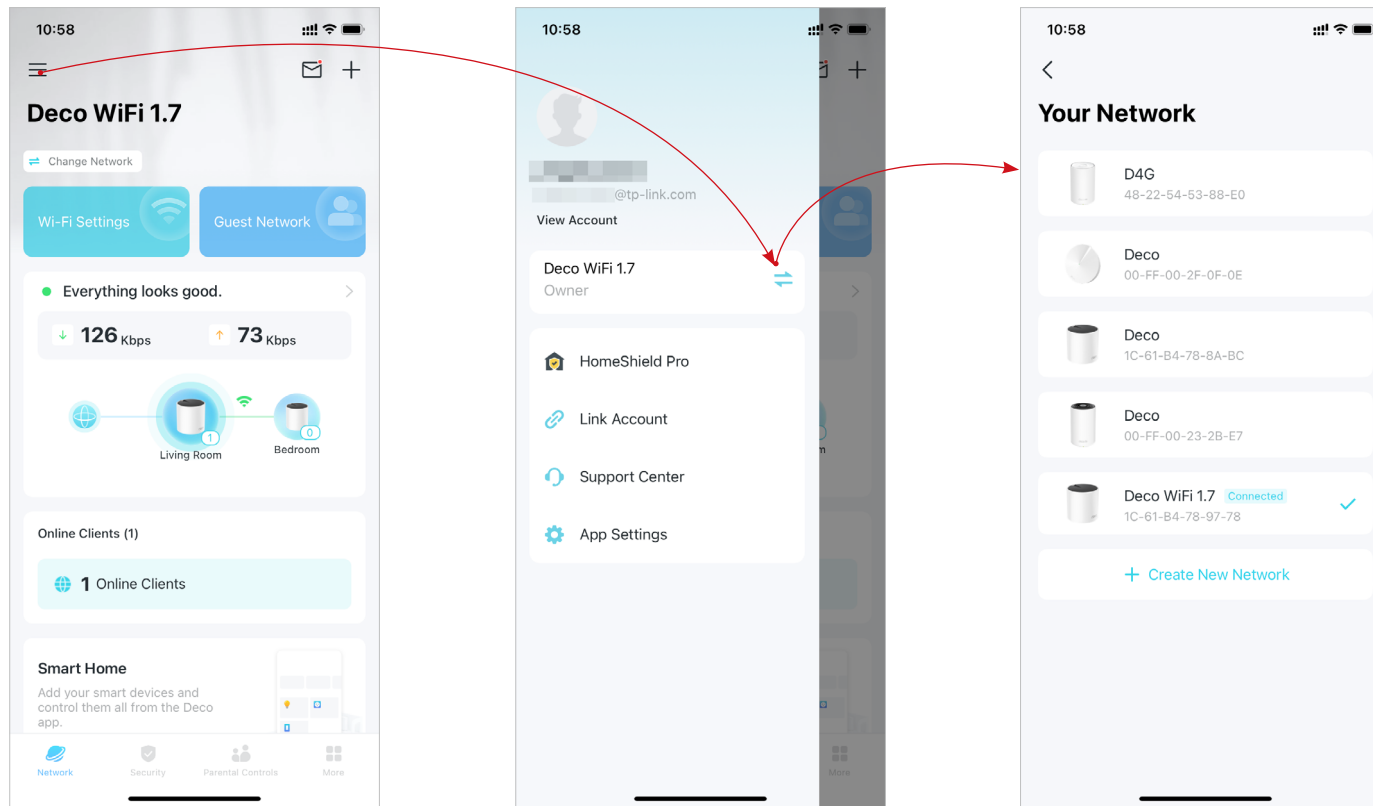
10:58

Deco WiFi 1.7

Change Network

Wi-Fi Settings

Guest Network

Everything looks good.

126 Kbps

73 Kbps

1

Living Room

0

Bedroom

Online Clients (1)

1 Online Clients

Smart Home

Add your smart devices and control them all from the Deco app.

Network

Security

Parental Controls

More

10:58

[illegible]@tp-link.com

View Account

Deco WiFi 1.7

Owner

HomeShield Pro

Link Account

Support Center

App Settings

More

10:58

Your Network

D4G

48-22-54-53-88-E0

Deco

00-FF-00-2F-0F-0E

Deco

1C-61-B4-78-8A-BC

Deco

00-FF-00-23-2B-E7

Deco WiFi 1.7 Connected

1C-61-B4-78-97-78

+ Create New Network